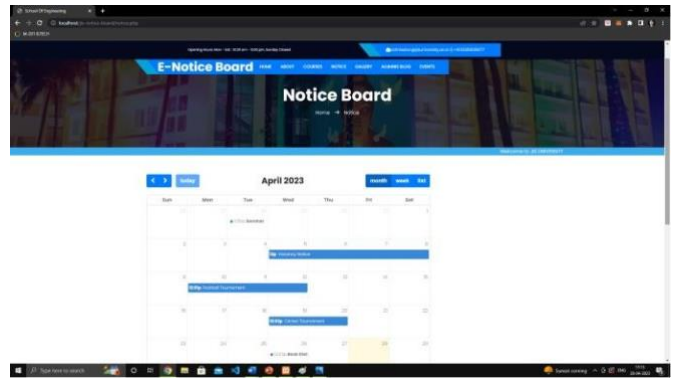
School Of Engineering

E-Notice Board

HOME ABOUT COURSES NOTICE GALLERY ADMIN LOGIN EVENTS

Notice Board

Home → Notice

today

April 2023

month week list

| Sun | Mon | Tue | Wed | Thu | Fri | Sat |
|---|---|---|---|---|---|---|
| 26 | 27 | 28 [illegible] | 29 | 30 | 31 | 1 |
| 2 | 3 | 4 | 5 | 6 | 7 | 8 |
| 9 | 10 | 11 | 12 | 13 | 14 | 15 |
| 16 | 17 | 18 | 19 | 20 | 21 | 22 |
| 23 | 24 | 25 | 26 | 27 | 28 | 29 |

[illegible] Holiday Notice

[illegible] Football Tournament

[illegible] Cricket Tournament

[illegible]

Type here to search

Sunset coming